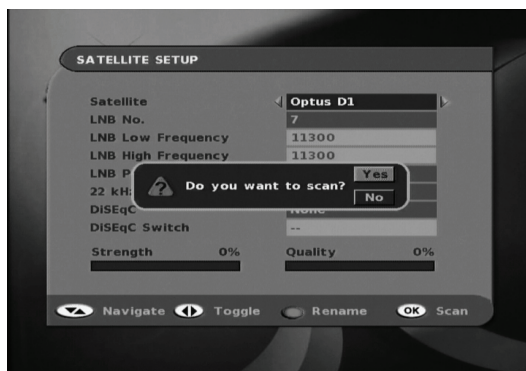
SATELLITE SETUP

| | |
|---|---|
| Satellite | Optus D1 |
| LNB No. | 7 |
| LNB Low Frequency | 11300 |
| LNB High Frequency | 11300 |
| LNB P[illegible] | |
| 22 kH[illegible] | |
| DiSEqC | None |
| DiSEqC Switch | -- |

Do you want to scan?

Yes

No

Strength 0%

Quality 0%

Navigate Toggle Rename OK Scan